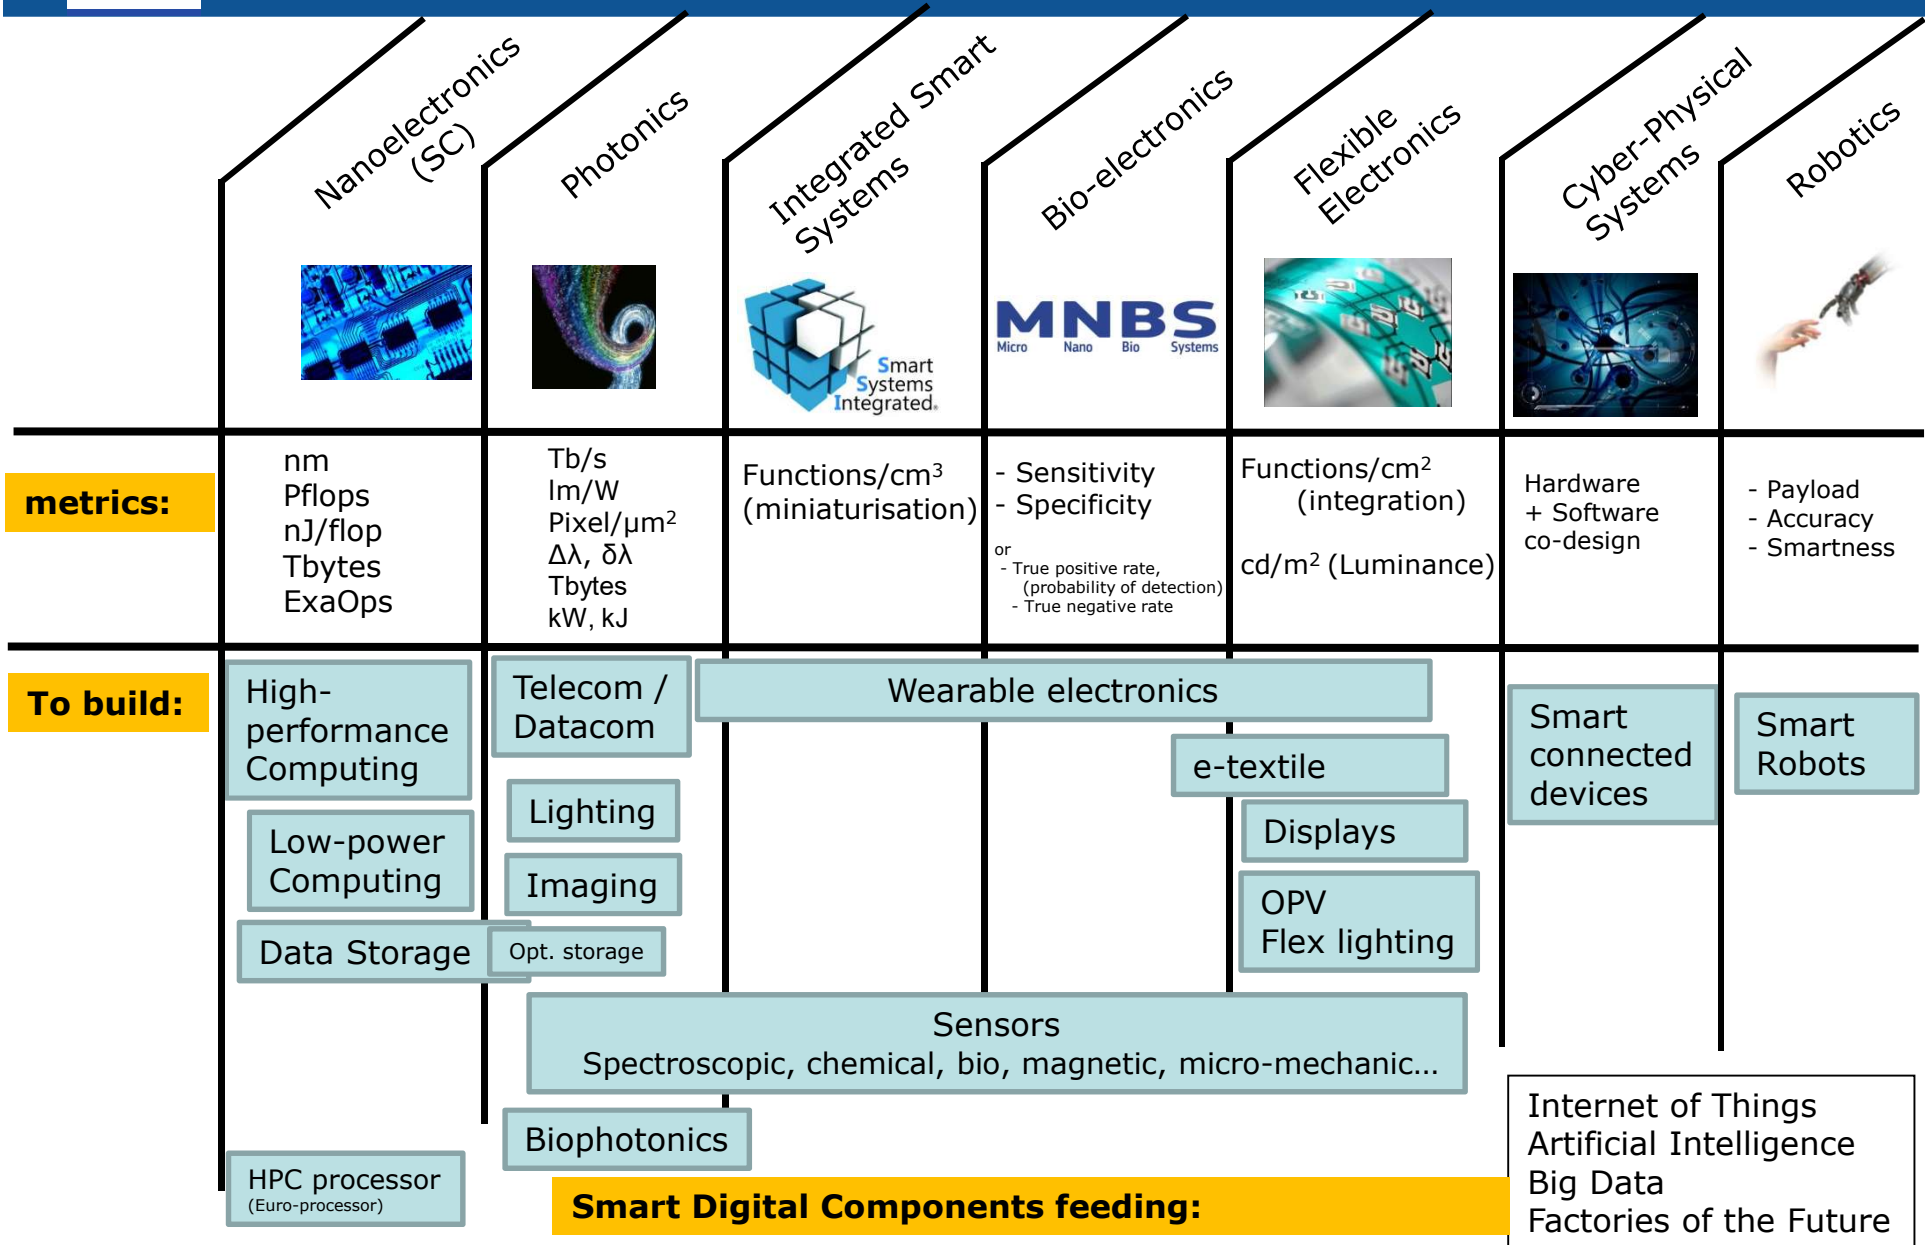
Nanoelectronics (SC)

Photonics

Integrated Smart Systems

Bio-electronics

Flexible Electronics

Cyber-Physical Systems

Robotics

Smart Systems Integrated

MNBS Micro Nano Bio Systems

metrics:

nm
Pflops
nJ/flop
Tbytes
ExaOps

Tb/s
lm/W
Pixel/μm$^2$
Δλ, δλ
Tbytes
kW, kJ

Functions/cm$^3$ (miniaturisation)

- Sensitivity
- Specificity
or
- True positive rate, (probability of detection)
- True negative rate

Functions/cm$^2$ (integration)

cd/m$^2$ (Luminance)

Hardware + Software co-design

- Payload
- Accuracy
- Smartness

To build:

High-performance Computing

Low-power Computing

Data Storage

Opt. storage

Telecom / Datacom

Lighting

Imaging

Wearable electronics

e-textile

Displays

OPV Flex lighting

Smart connected devices

Smart Robots

Sensors
Spectroscopic, chemical, bio, magnetic, micro-mechanic...

Biophotonics

HPC processor
(Euro-processor)

Smart Digital Components feeding:

Internet of Things
Artificial Intelligence
Big Data
Factories of the Future